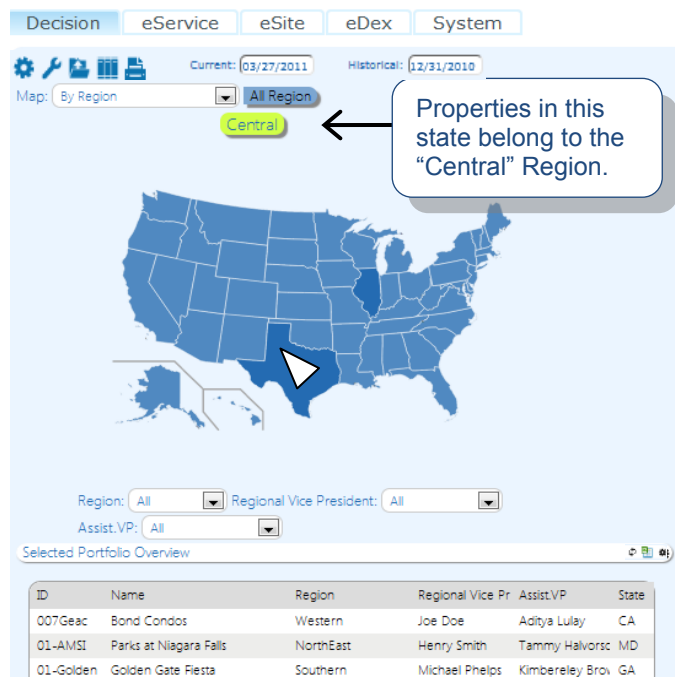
Decision eService eSite eDex System

Current: 03/27/2011 Historical: 12/31/2010

Map: By Region All Region

Central

Properties in this state belong to the “Central” Region.

Region: All Regional Vice President: All

Assist.VP: All

Selected Portfolio Overview

| ID | Name | Region | Regional Vice Pr | Assist.VP | State |
|---|---|---|---|---|---|
| 007Geac | Bond Condos | Western | Joe Doe | Aditya Lulay | CA |
| 01-AMSI | Parks at Niagara Falls | NorthEast | Henry Smith | Tammy Halvorsc | MD |
| 01-Golden | Golden Gate Fiesta | Southern | Michael Phelps | Kimbereley Brov | GA |